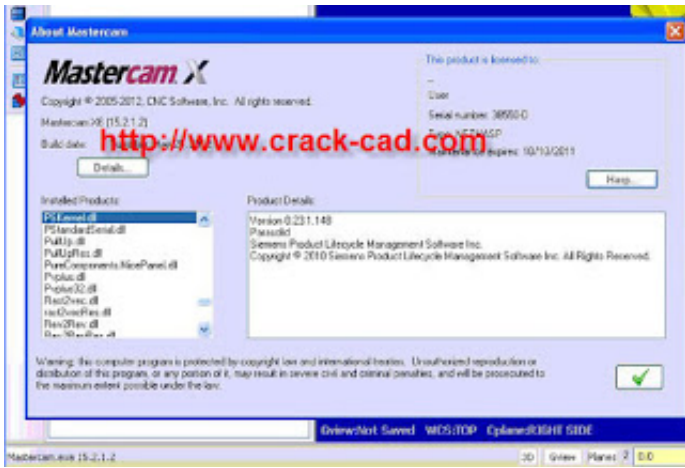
About Mastercam

Mastercam X

Copyright © 2005-2012, CNC Software, Inc. All rights reserved.

Mastercam X6 (15.2.1.2)

Build date: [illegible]

http://www.crack-cad.com

Details...

This product is licensed to:

User

Serial number: 38550-D

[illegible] NEEDHASP

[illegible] 10/10/2011

Hasp...

Installed Products:

PSKernel.dll
PStandardSerial.dll
PullUp.dll
PullUpRes.dll
PureComponents.NicePanel.dll
Pvplus.dll
Pvplus32.dll
Rect2vec.dll
rect2vecRes.dll
Rev2Rev.dll
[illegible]

Product Details:

Version 0.23.1.148
Parasolid
Siemens Product Lifecycle Management Software Inc.
Copyright © 2010 Siemens Product Lifecycle Management Software Inc. All Rights Reserved.

Warning: this computer program is protected by copyright law and international treaties. Unauthorized reproduction or distribution of this program, or any portion of it, may result in severe civil and criminal penalties, and will be prosecuted to the maximum extent possible under the law.

Gview:Not Saved WCS:TOP Cplane:RIGHT SIDE

Mastercam.exe 15.2.1.2

3D Gview Planes 2 0.0